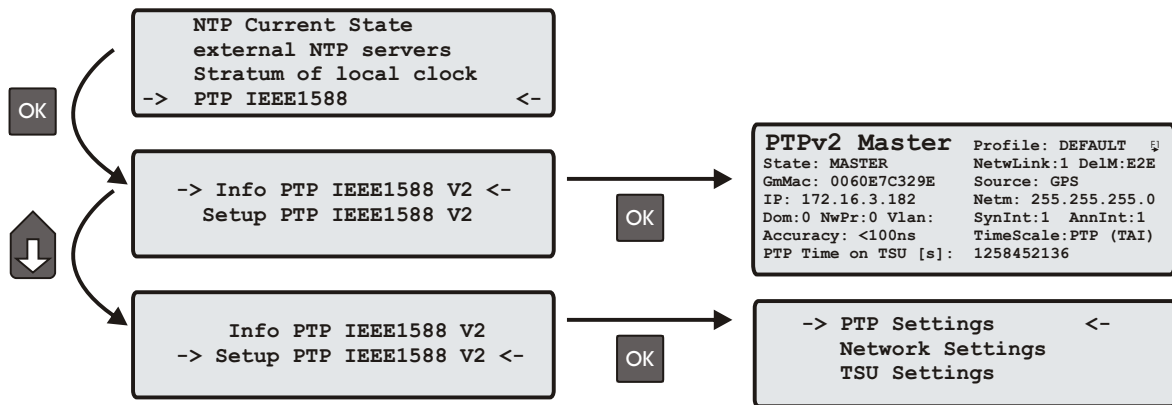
NTP Current State
external NTP servers
Stratum of local clock
-> PTP IEEE1588 <-

OK

-> Info PTP IEEE1588 V2 <-
Setup PTP IEEE1588 V2

OK

PTPv2 Master
Profile: DEFAULT
State: MASTER
NetwLink:1 DelM:E2E
GmMac: 0060E7C329E
Source: GPS
IP: 172.16.3.182
Netm: 255.255.255.0
Dom:0 NwPr:0 Vlan:
SynInt:1 AnnInt:1
Accuracy: <100ns
TimeScale:PTP (TAI)
PTP Time on TSU [s]: 1258452136

Info PTP IEEE1588 V2
-> Setup PTP IEEE1588 V2 <-

OK

-> PTP Settings <-
Network Settings
TSU Settings